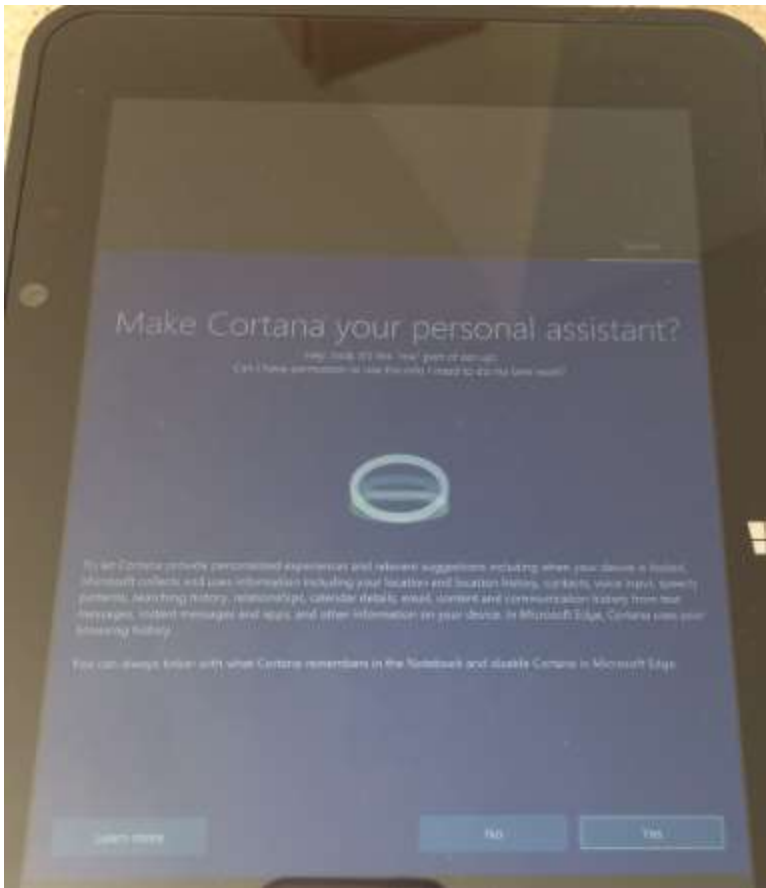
Make Cortana your personal assistant?

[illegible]
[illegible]

To let Cortana provide personalized experiences and relevant suggestions including when your device is locked, Microsoft collects and uses information including your location and location history, contacts, voice input, speech patterns, searching history, relationships, calendar details, email, content and communication history from text messages, instant messages and apps, and other information on your device. In Microsoft Edge, Cortana uses your browsing history.

You can always tinker with what Cortana remembers in the Notebook and disable Cortana in Microsoft Edge.

Learn more

No

Yes